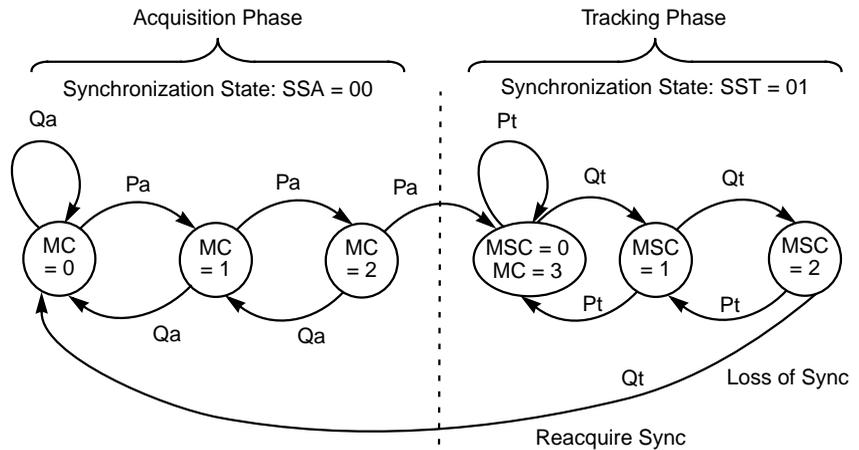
Acquisition Phase

Tracking Phase

Synchronization State: SSA = 00

Synchronization State: SST = 01

Qa

Pa

Pa

Pa

Pt

Qt

Qt

MC = 0

MC = 1

MC = 2

MSC = 0 MC = 3

MSC = 1

MSC = 2

Qa

Qa

Pt

Pt

Qt

Loss of Sync

Reacquire Sync